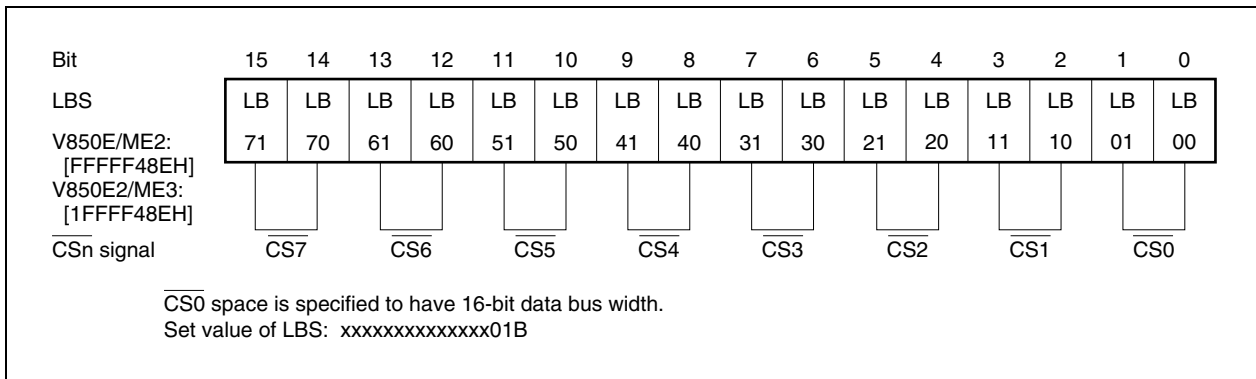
| Bit | 15 | 14 | 13 | 12 | 11 | 10 | 9 | 8 | 7 | 6 | 5 | 4 | 3 | 2 | 1 | 0 |
|---|---|---|---|---|---|---|---|---|---|---|---|---|---|---|---|---|
| LBS | LB | LB | LB | LB | LB | LB | LB | LB | LB | LB | LB | LB | LB | LB | LB | LB |
| V850E/ME2: [FFFFF48EH] V850E2/ME3: [1FFFF48EH] | 71 | 70 | 61 | 60 | 51 | 50 | 41 | 40 | 31 | 30 | 21 | 20 | 11 | 10 | 01 | 00 |
| $\overline{CS}$n signal | $\overline{CS}$7 | | $\overline{CS}$6 | | $\overline{CS}$5 | | $\overline{CS}$4 | | $\overline{CS}$3 | | $\overline{CS}$2 | | $\overline{CS}$1 | | $\overline{CS}$0 | |

$\overline{CS}$0 space is specified to have 16-bit data bus width.
Set value of LBS: xxxxxxxxxxxxxx01B